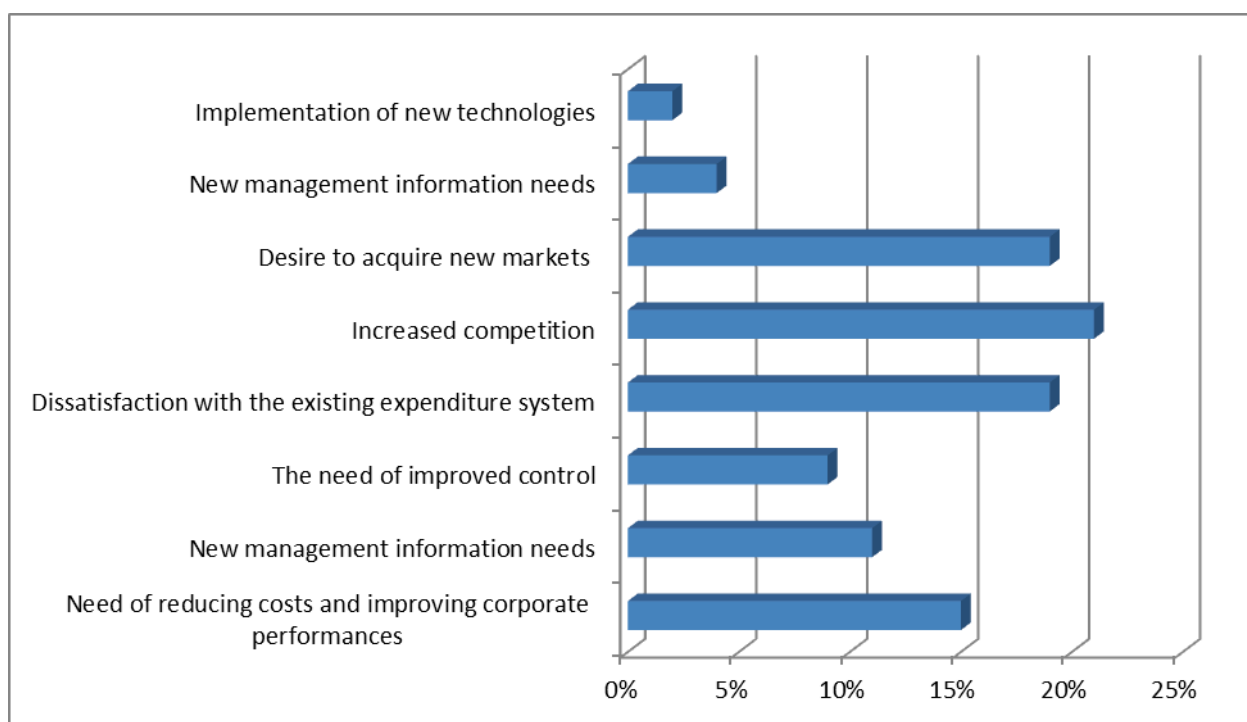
Implementation of new technologies

New management information needs

Desire to acquire new markets

Increased competition

Dissatisfaction with the existing expenditure system

The need of improved control

New management information needs

Need of reducing costs and improving corporate performances

0%
5%
10%
15%
20%
25%